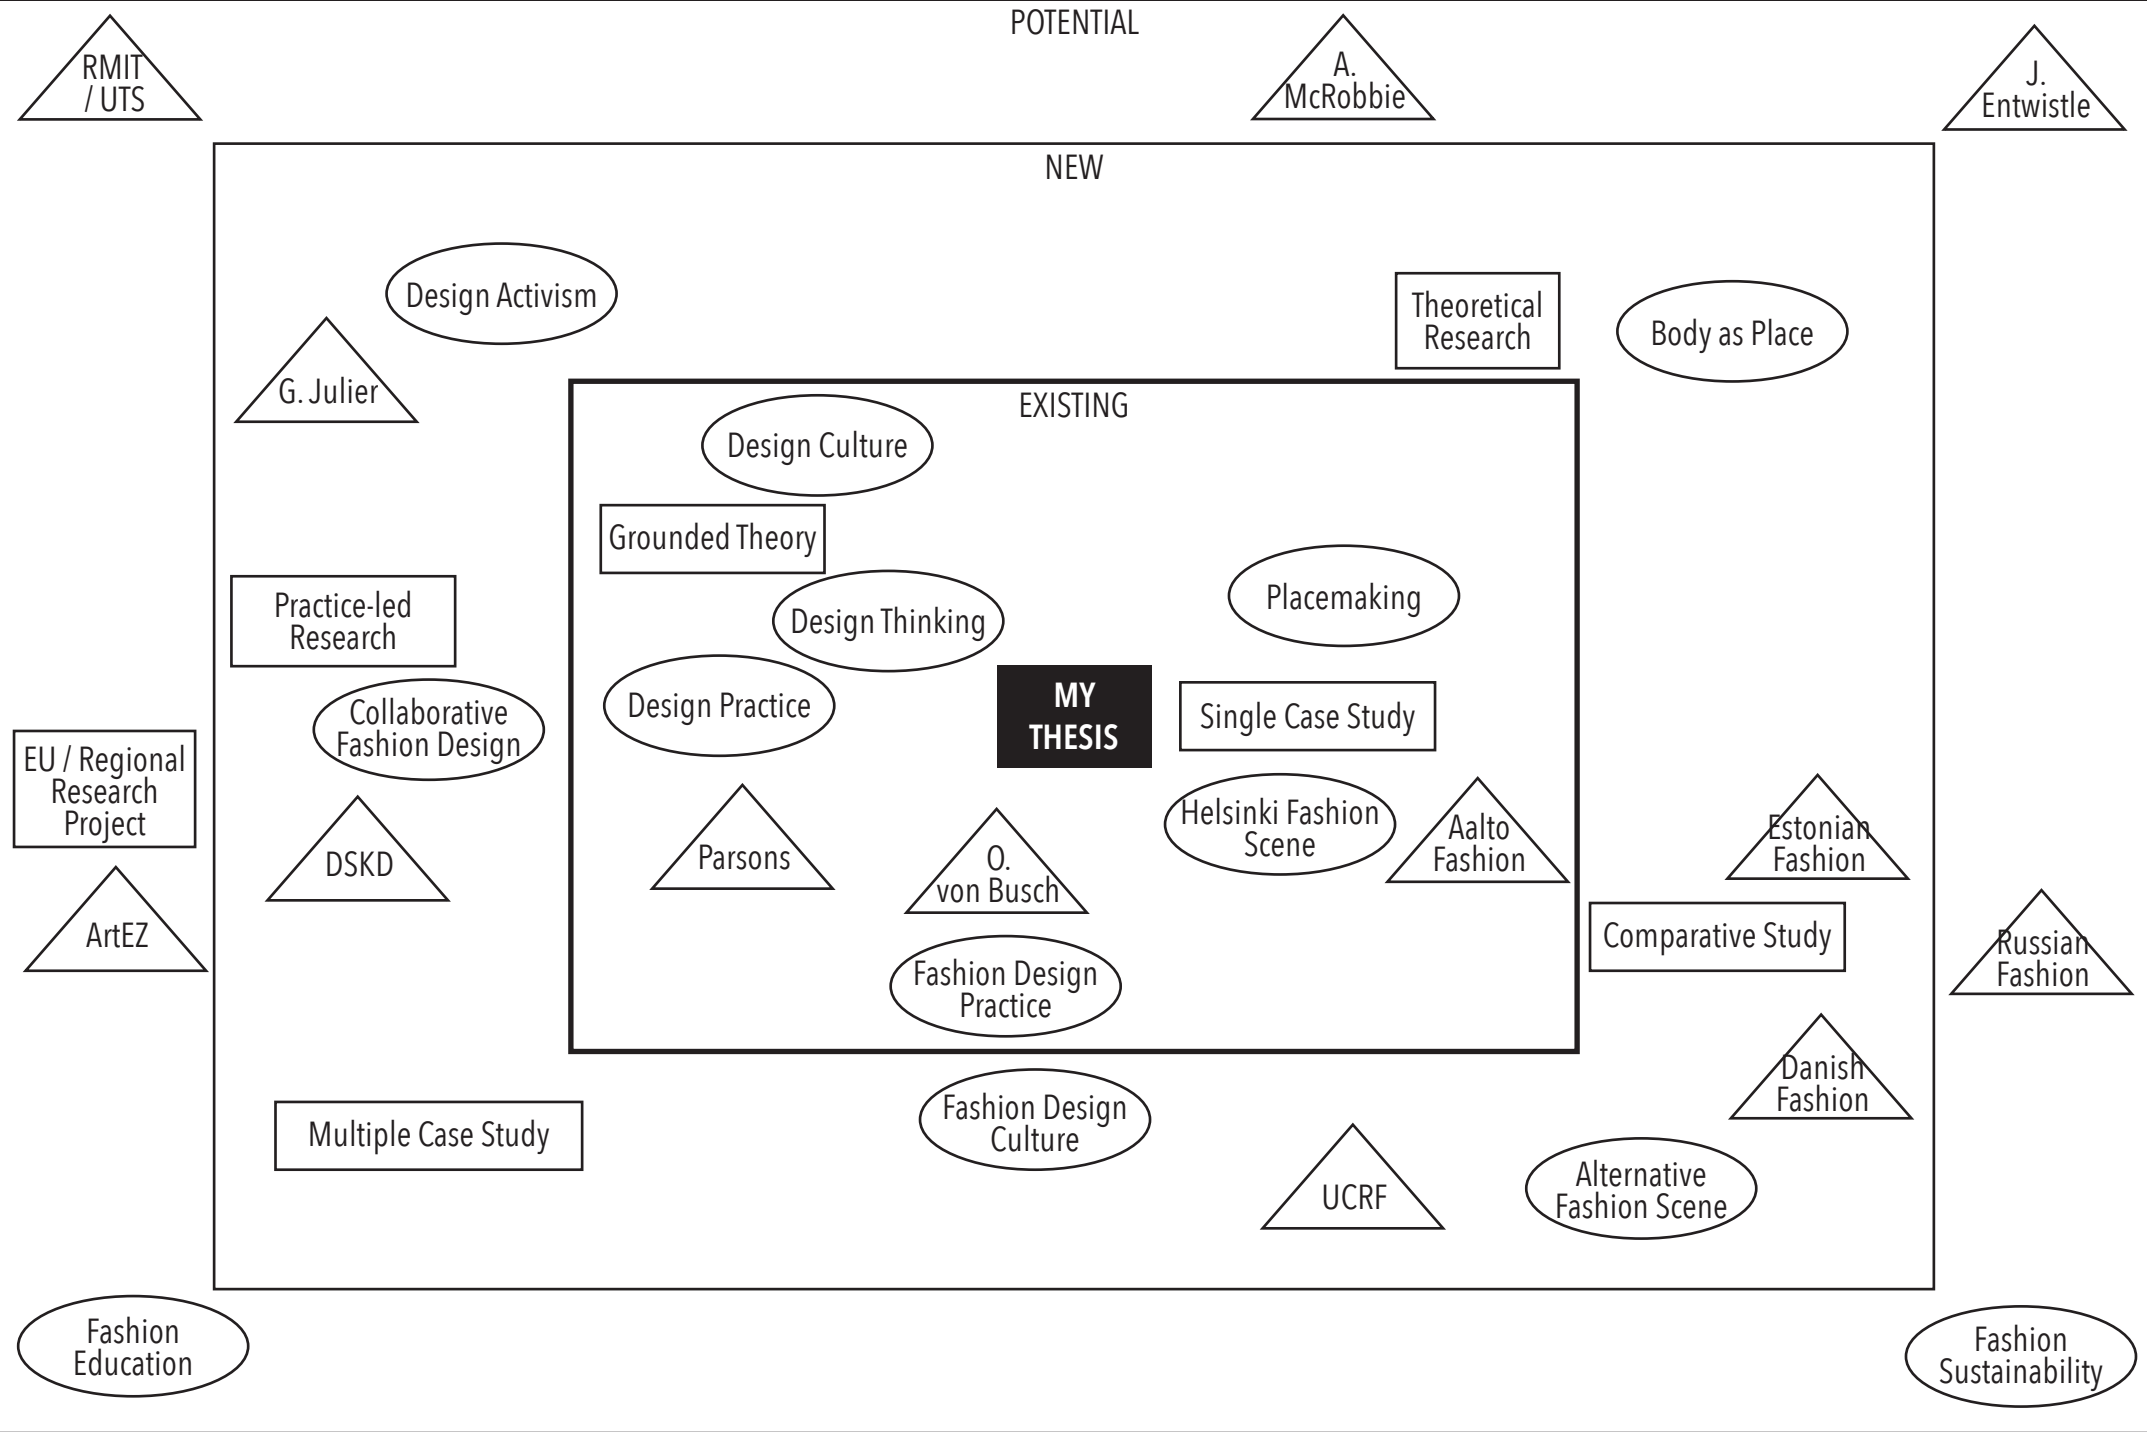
POTENTIAL

RMIT / UTS

A. McRobbie

J. Entwistle

NEW

Design Activism

Theoretical Research

Body as Place

G. Julier

EXISTING

Design Culture

Grounded Theory

Placemaking

Practice-led Research

Design Thinking

Design Practice

MY THESIS

Single Case Study

Collaborative Fashion Design

EU / Regional Research Project

Helsinki Fashion Scene

Aalto Fashion

Estonian Fashion

DSKD

Parsons

O. von Busch

ArtEZ

Comparative Study

Russian Fashion

Fashion Design Practice

Danish Fashion

Multiple Case Study

Fashion Design Culture

UCRF

Alternative Fashion Scene

Fashion Education

Fashion Sustainability